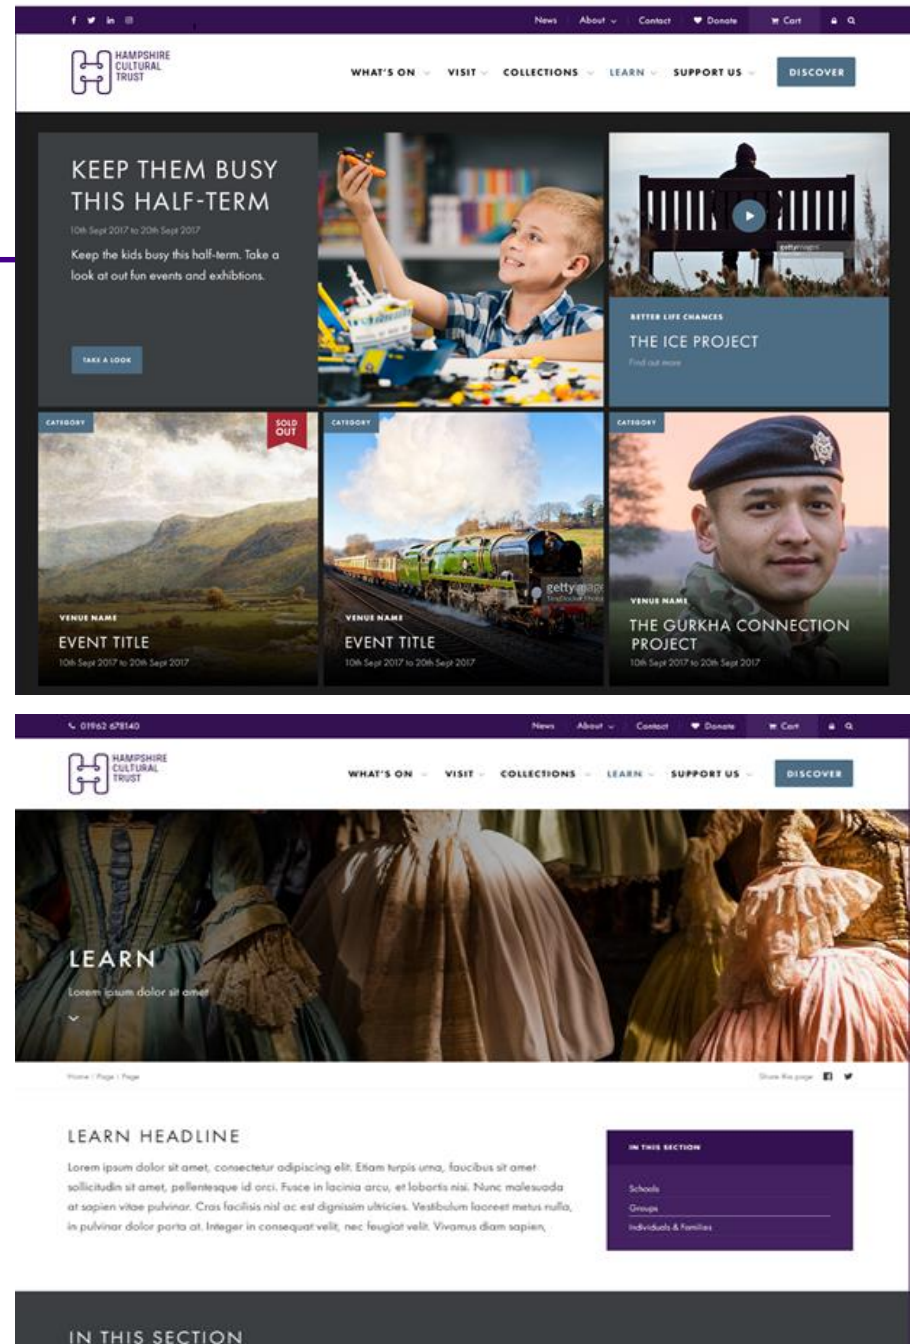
News About Contact Donate Cart

HAMPSHIRE CULTURAL TRUST

WHAT'S ON VISIT COLLECTIONS LEARN SUPPORT US DISCOVER

KEEP THEM BUSY THIS HALF-TERM

10th Sept 2017 to 20th Sept 2017

Keep the kids busy this half-term. Take a look at out fun events and exhibitions.

TAKE A LOOK

gettyimages

BETTER LIFE CHANCES

THE ICE PROJECT

Find out more

CATEGORY

SOLD OUT

VENUE NAME

EVENT TITLE

10th Sept 2017 to 20th Sept 2017

CATEGORY

gettyimages

VENUE NAME

EVENT TITLE

10th Sept 2017 to 20th Sept 2017

CATEGORY

VENUE NAME

THE GURKHA CONNECTION PROJECT

10th Sept 2017 to 20th Sept 2017

01962 678140

News About Contact Donate Cart

HAMPSHIRE CULTURAL TRUST

WHAT'S ON VISIT COLLECTIONS LEARN SUPPORT US DISCOVER

LEARN

Lorem ipsum dolor sit amet

Home / Page / Page

Share this page

LEARN HEADLINE

Lorem ipsum dolor sit amet, consectetur adipiscing elit. Etiam turpis urna, faucibus sit amet sollicitudin sit amet, pellentesque id orci. Fusce in lacinia arcu, et lobortis nisi. Nunc malesuada at sapien vitae pulvinar. Cras facilisis nisl ac est dignissim ultricies. Vestibulum laoreet metus nulla, in pulvinar dolor porta at. Integer in consequat velit, nec feugiat velit. Vivamus diam sapien,

IN THIS SECTION

Schools

Groups

Individuals & Families

IN THIS SECTION